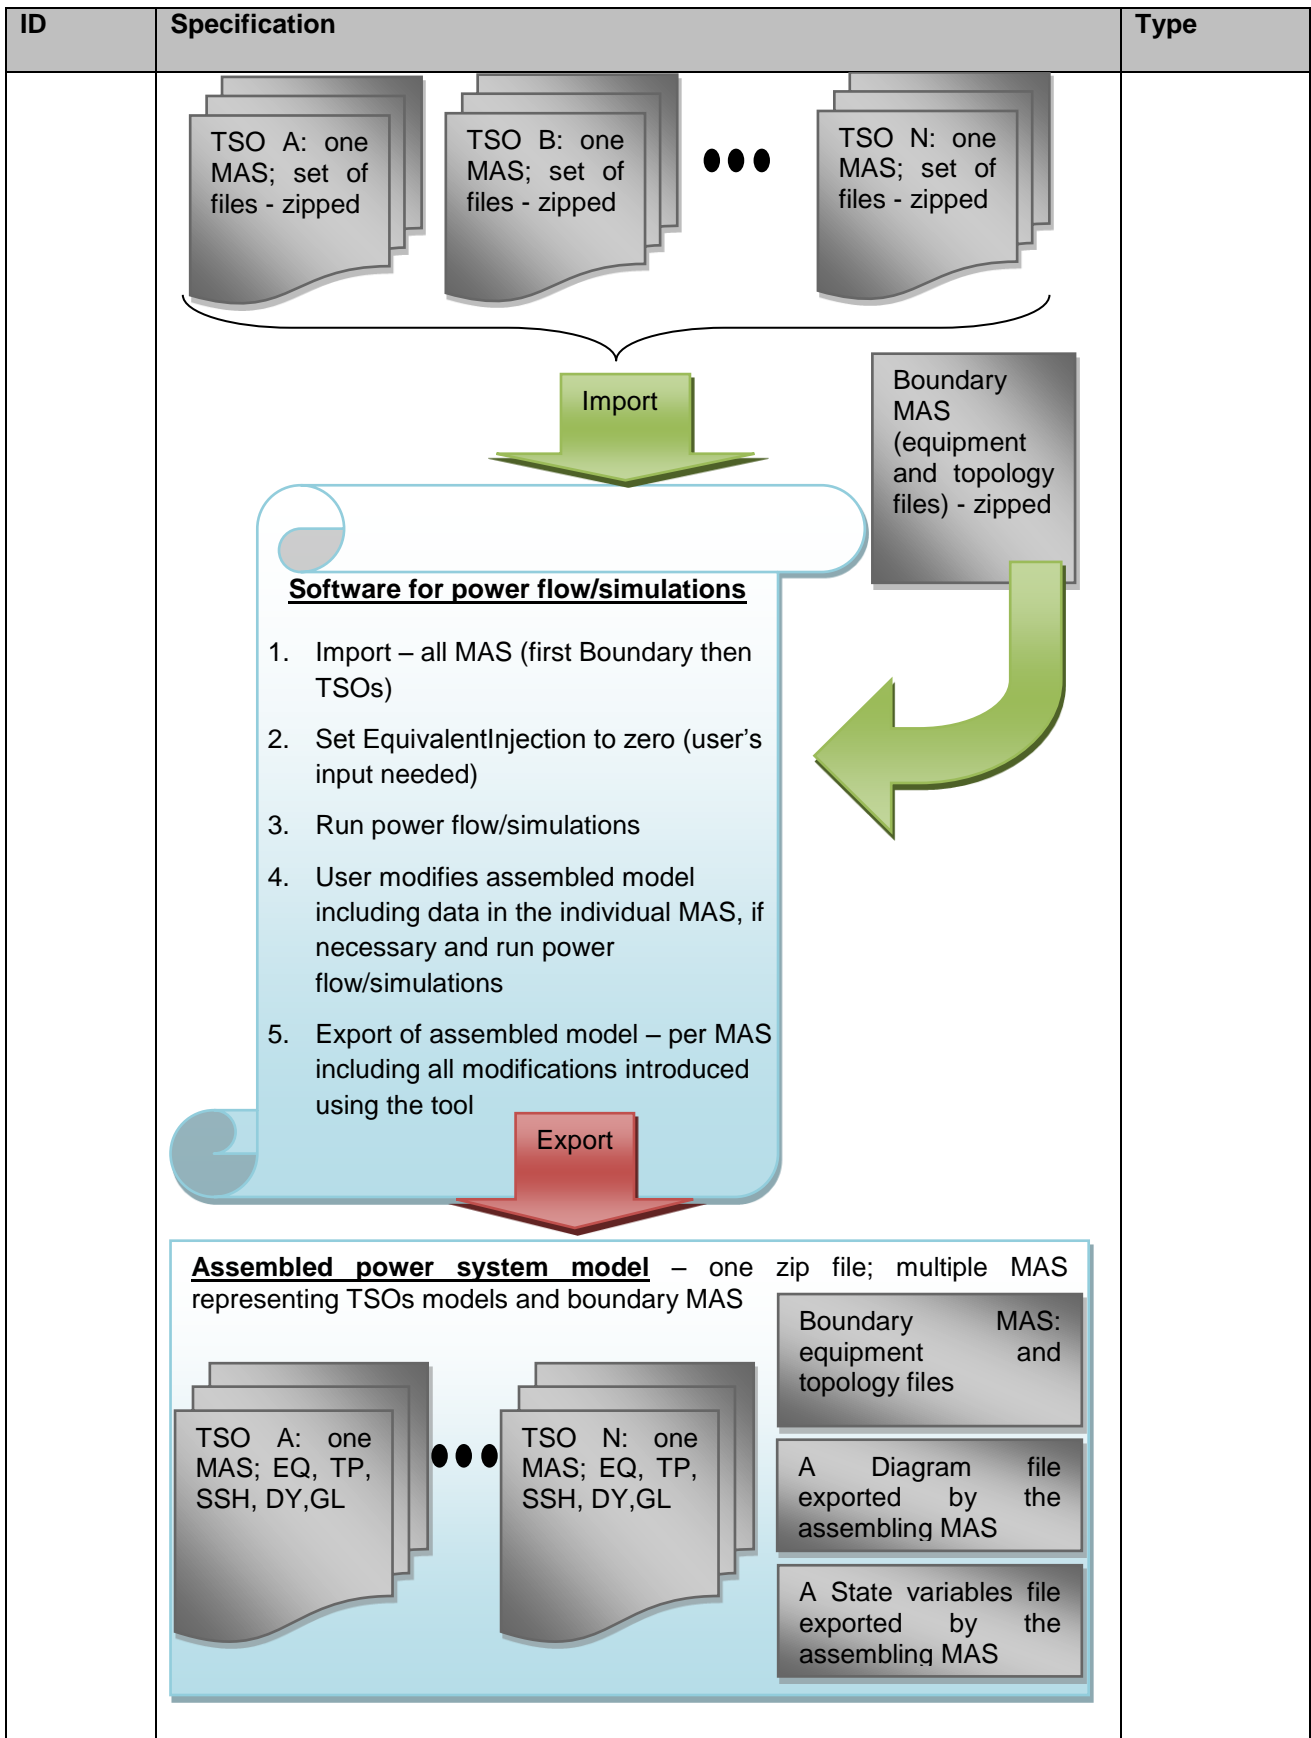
| ID | Specification | Type |
|---|---|---|
| | | |

TSO A: one MAS; set of files - zipped

TSO B: one MAS; set of files - zipped

TSO N: one MAS; set of files - zipped

Import

Boundary MAS (equipment and topology files) - zipped

Software for power flow/simulations

1. Import – all MAS (first Boundary then TSOs)
2. Set EquivalentInjection to zero (user's input needed)
3. Run power flow/simulations
4. User modifies assembled model including data in the individual MAS, if necessary and run power flow/simulations
5. Export of assembled model – per MAS including all modifications introduced using the tool

Export

Assembled power system model – one zip file; multiple MAS representing TSOs models and boundary MAS

Boundary MAS: equipment and topology files

TSO A: one MAS; EQ, TP, SSH, DY,GL

TSO N: one MAS; EQ, TP, SSH, DY,GL

A Diagram file exported by the assembling MAS

A State variables file exported by the assembling MAS